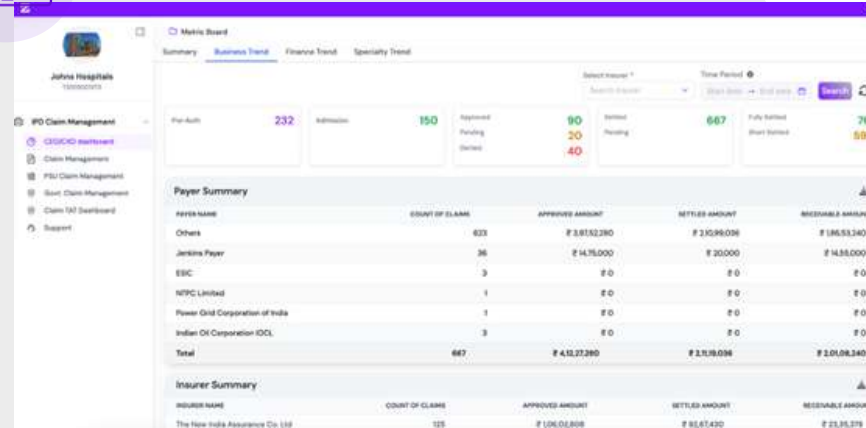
Johns Hospitals

IPD Claim Management

CEO/CXO dashboard

Claim Management

PSU Claim Management

Govt. Claim Management

Claim TAT Dashboard

Support

Metric Board

Summary Business Trend Finance Trend Specialty Trend

Select Insurer *

Search Insurer

Time Period

Start date → End date

Search

Pre-Auth 232

Admission 150

Approved 90
Pending 20
Denied 40

Settled 667
Pending

Fully Settled 7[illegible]
Short Settled 5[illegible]

Payer Summary

| PAYER NAME | COUNT OF CLAIMS | APPROVED AMOUNT | SETTLED AMOUNT | RECEIVABLE AMOU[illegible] |
|---|---|---|---|---|
| Others | 623 | ₹ 3,97,52,280 | ₹ 2,10,99,036 | ₹ 1,86,53,24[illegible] |
| Jenkins Payer | 36 | ₹ 14,75,000 | ₹ 20,000 | ₹ 14,55,00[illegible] |
| ESIC | 3 | ₹ 0 | ₹ 0 | ₹ 0 |
| NTPC Limited | 1 | ₹ 0 | ₹ 0 | ₹ 0 |
| Power Grid Corporation of India | 1 | ₹ 0 | ₹ 0 | ₹ 0 |
| Indian Oil Corporation IOCL | 3 | ₹ 0 | ₹ 0 | ₹ 0 |
| Total | 667 | ₹ 4,12,27,280 | ₹ 2,11,19,036 | ₹ 2,01,08,24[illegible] |

Insurer Summary

| INSURER NAME | COUNT OF CLAIMS | APPROVED AMOUNT | SETTLED AMOUNT | RECEIVABLE AMOU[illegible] |
|---|---|---|---|---|
| The New India Assurance Co. Ltd | 125 | ₹ 1,06,02,808 | ₹ 82,67,430 | ₹ 23,35,3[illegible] |